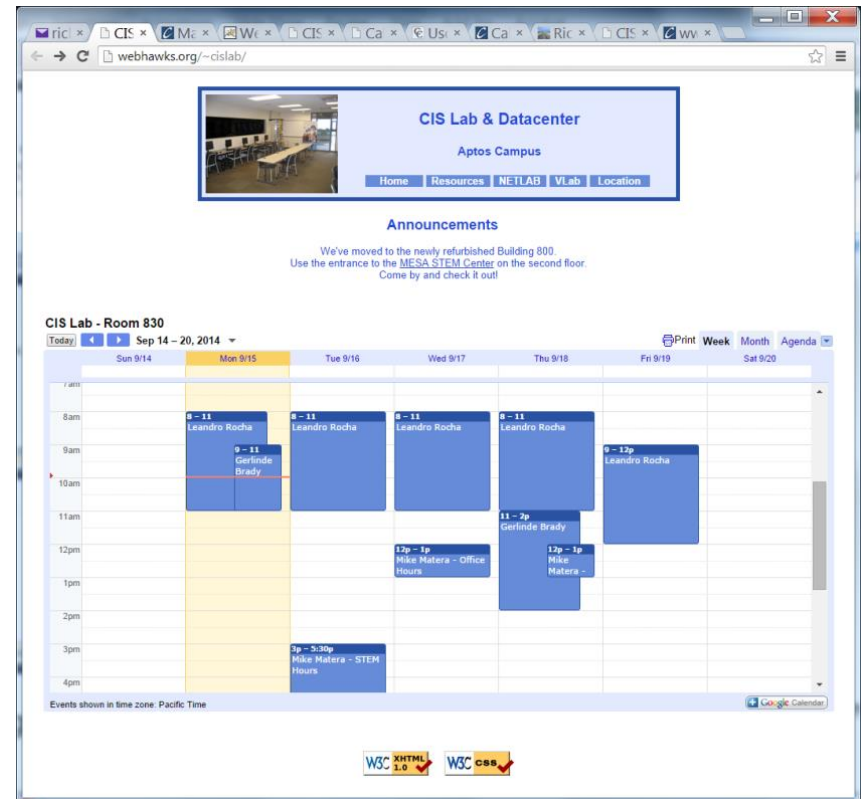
ric × CIS × Ma × We × CIS × Ca × Us × Ca × Ric × CIS × ww ×

webhawks.org/~cislab/

CIS Lab & Datacenter

Aptos Campus

Home Resources NETLAB VLab Location

Announcements

We've moved to the newly refurbished Building 800.
Use the entrance to the MESA STEM Center on the second floor.
Come by and check it out!

CIS Lab - Room 830

Today Sep 14 – 20, 2014

Print Week Month Agenda

| | Sun 9/14 | Mon 9/15 | Tue 9/16 | Wed 9/17 | Thu 9/18 | Fri 9/19 | Sat 9/20 |
|---|---|---|---|---|---|---|---|
| 7am | | | | | | | |
| 8am | | 8 – 11 Leandro Rocha | 8 – 11 Leandro Rocha | 8 – 11 Leandro Rocha | 8 – 11 Leandro Rocha | | |
| 9am | | 9 – 11 Gerlinde Brady | | | | 9 – 12p Leandro Rocha | |
| 10am | | | | | | | |
| 11am | | | | | 11 – 2p Gerlinde Brady | | |
| 12pm | | | | 12p – 1p Mike Matera - Office Hours | 12p – 1p Mike Matera - | | |
| 1pm | | | | | | | |
| 2pm | | | | | | | |
| 3pm | | | 3p – 5:30p Mike Matera - STEM Hours | | | | |
| 4pm | | | | | | | |

Events shown in time zone: Pacific Time

Google Calendar

W3C XHTML 1.0 W3C CSS